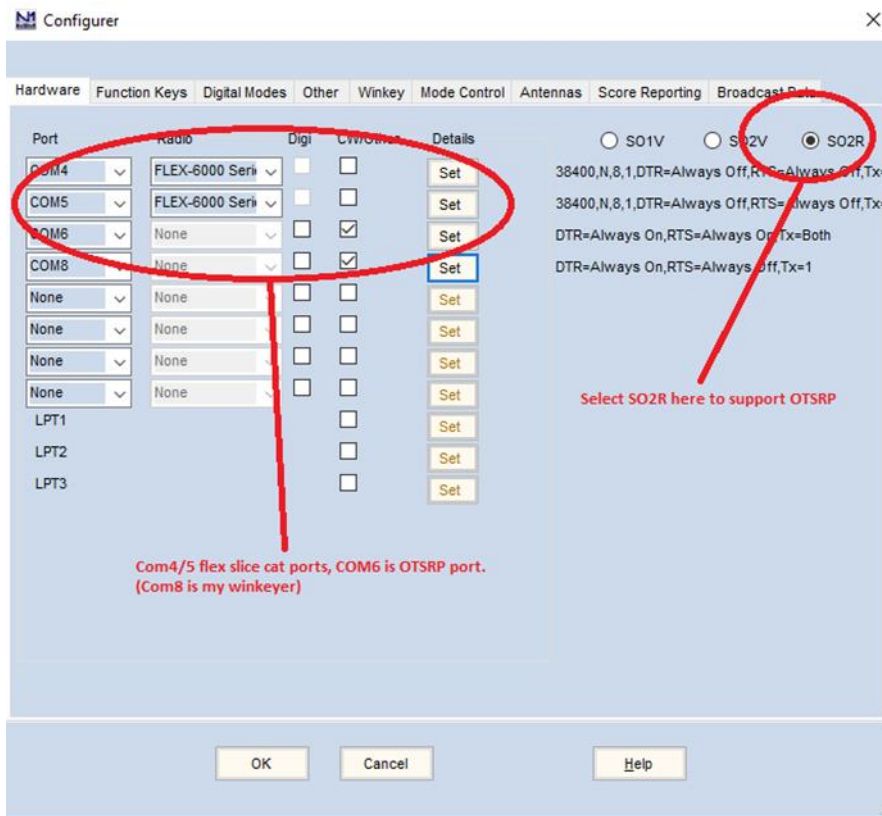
Configurer

×

Hardware | Function Keys | Digital Modes | Other | Winkey | Mode Control | Antennas | Score Reporting | Broadcast Data

SO1V SO2V SO2R

| Port | Radio | Digi | CW/Other | Details | |
|---|---|---|---|---|---|
| COM4 | FLEX-6000 Seri | | | Set | 38400,N,8,1,DTR=Always Off,RTS=Always Off,Tx |
| COM5 | FLEX-6000 Seri | | | Set | 38400,N,8,1,DTR=Always Off,RTS=Always Off,Tx |
| COM6 | None | ☐ | ☑ | Set | DTR=Always On,RTS=Always On,Tx=Both |
| COM8 | None | ☐ | ☑ | Set | DTR=Always On,RTS=Always Off,Tx=1 |
| None | None | ☐ | ☐ | Set | |
| None | None | ☐ | ☐ | Set | |
| None | None | ☐ | ☐ | Set | |
| None | None | ☐ | ☐ | Set | |
| LPT1 | | | ☐ | Set | |
| LPT2 | | | ☐ | Set | |
| LPT3 | | | ☐ | Set | |

Select SO2R here to support OTSRP

Com4/5 flex slice cat ports, COM6 is OTSRP port. (Com8 is my winkeyer)

OK Cancel Help